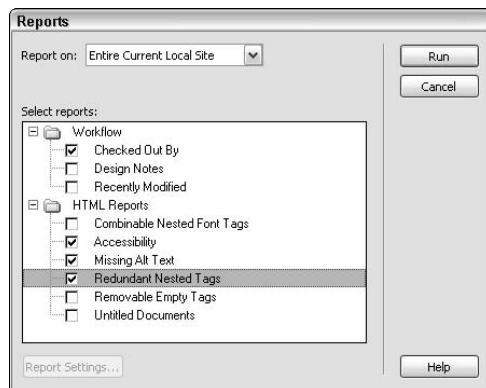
Reports

Report on: Entire Current Local Site

Run

Cancel

Select reports:

Workflow
Checked Out By
Design Notes
Recently Modified
HTML Reports
Combinable Nested Font Tags
Accessibility
Missing Alt Text
Redundant Nested Tags
Removable Empty Tags
Untitled Documents

Report Settings...

Help